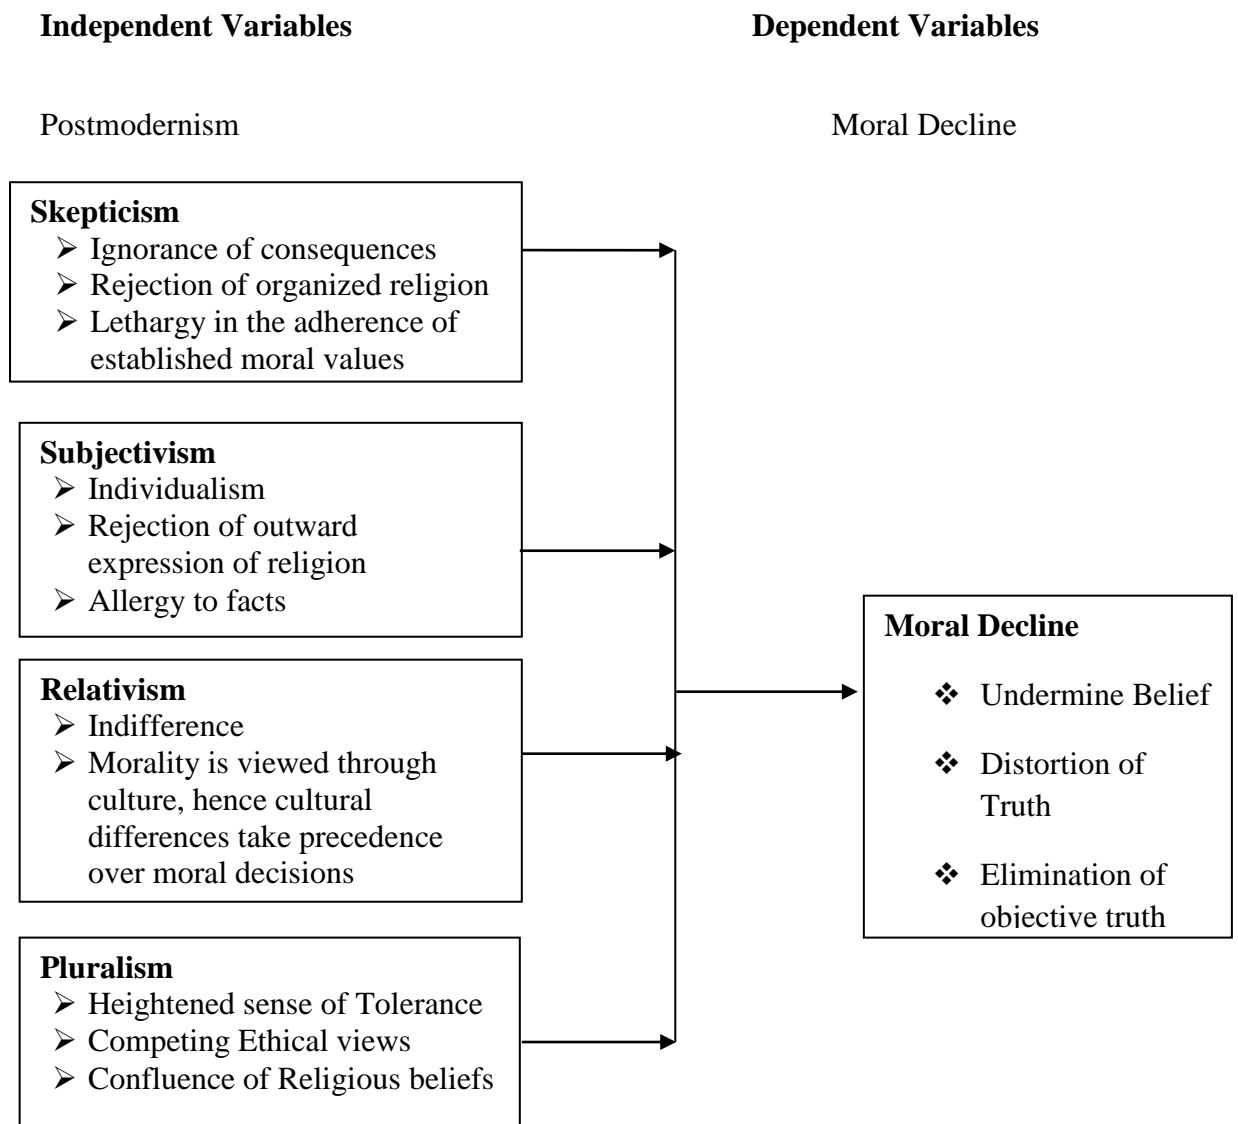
**Independent Variables**

**Dependent Variables**

Postmodernism

Moral Decline

**Skepticism**
- Ignorance of consequences
- Rejection of organized religion
- Lethargy in the adherence of established moral values

**Subjectivism**
- Individualism
- Rejection of outward expression of religion
- Allergy to facts

**Relativism**
- Indifference
- Morality is viewed through culture, hence cultural differences take precedence over moral decisions

**Pluralism**
- Heightened sense of Tolerance
- Competing Ethical views
- Confluence of Religious beliefs

**Moral Decline**
- Undermine Belief
- Distortion of Truth
- Elimination of objective truth